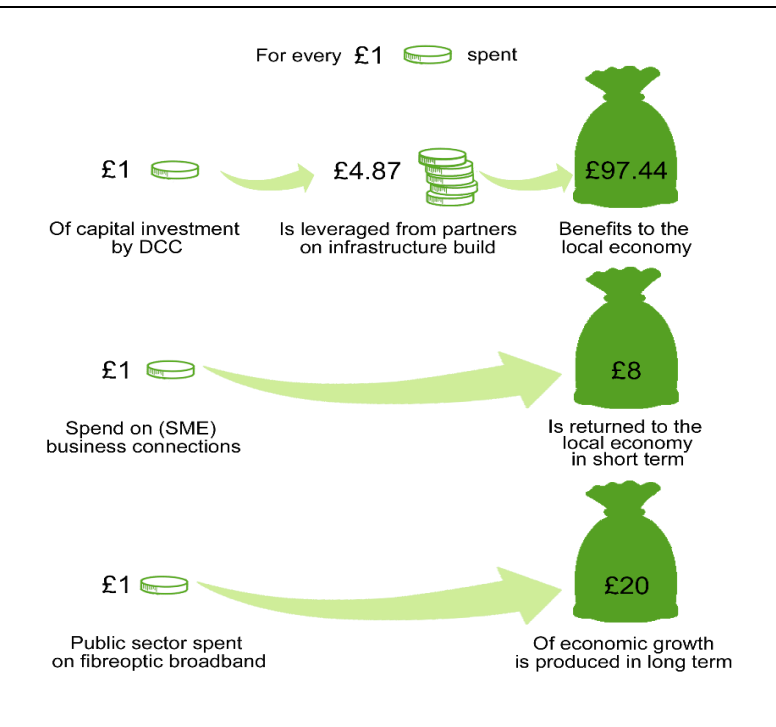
For every £1 spent

£1

Of capital investment by DCC

£4.87

Is leveraged from partners on infrastructure build

£97.44

Benefits to the local economy

£1

Spend on (SME) business connections

£8

Is returned to the local economy in short term

£1

Public sector spent on fibreoptic broadband

£20

Of economic growth is produced in long term